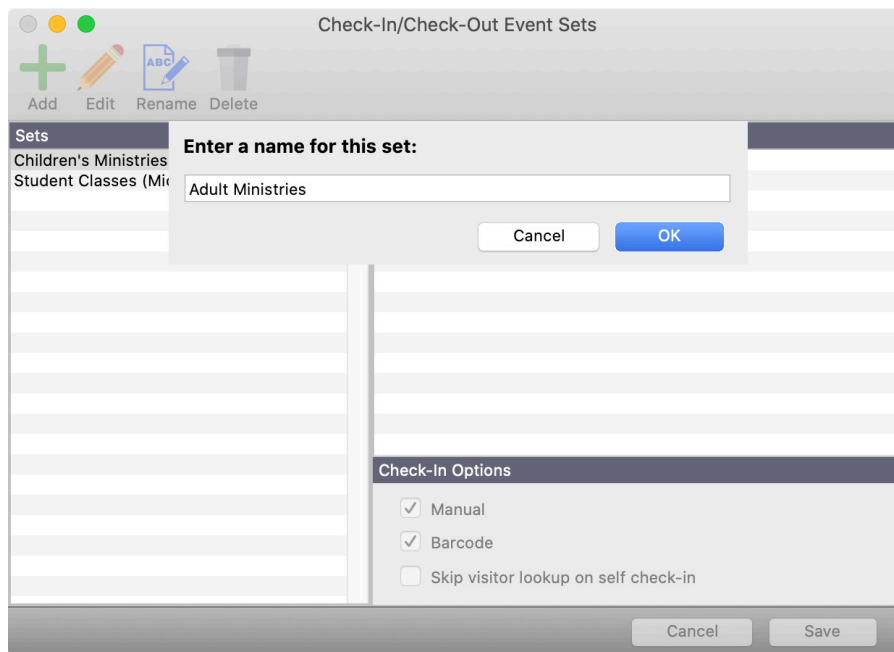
Check-In/Check-Out Event Sets

Add Edit ABC Rename Delete

Sets

Children's Ministries

Student Classes (Mi

Enter a name for this set:

Adult Ministries

Cancel OK

Check-In Options

✓ Manual

✓ Barcode

Skip visitor lookup on self check-in

Cancel Save